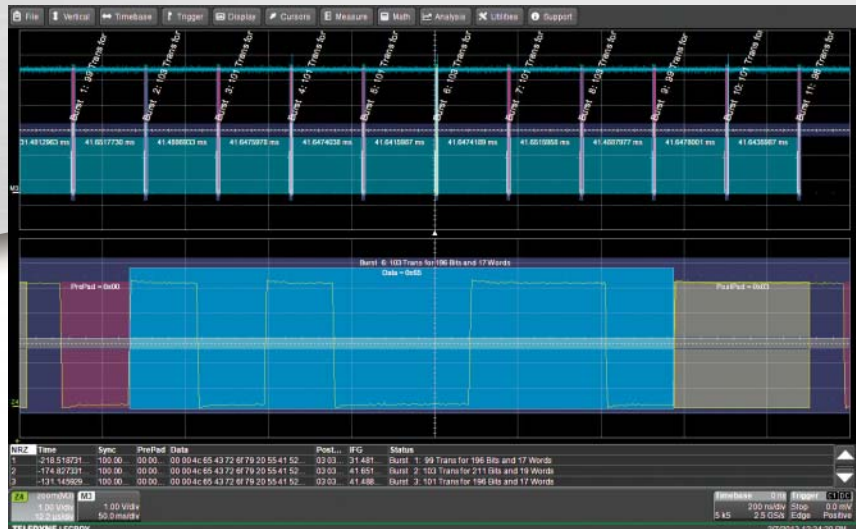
File Vertical Timebase Trigger Display Cursors Measure Math Analysis Utilities Support

Burst 1: 99 Trans for
Burst 2: 103 Trans for
Burst 3: 101 Trans for
Burst 4: 101 Trans for
Burst 5: 101 Trans for
Burst 6: 103 Trans for
Burst 7: 101 Trans for
Burst 8: 103 Trans for
Burst 9: 99 Trans for
Burst 10: 101 Trans for
Burst 11: 98 Trans for

31.4812963 ms
41.6517730 ms
41.4886933 ms
41.6475978 ms
41.6474038 ms
41.6415987 ms
41.6474189 ms
41.6515958 ms
41.4887977 ms
41.6478001 ms
41.6436987 ms

M3

Burst 6: 103 Trans for 196 Bits and 17 Words
Data = 0x65
PrePad = 0x00
PostPad = 0x03

Z4

| NRZ | Time | Sync | PrePad | Data | Post... | IFG | Status |
|---|---|---|---|---|---|---|---|
| 1 | -218.518731... | 100.00... | 00.00... | 00 00 4c 65 43 72 6f 79 20 55 41 52... | 03 03 ... | 31.481... | Burst 1: 99 Trans for 196 Bits and 17 Words |
| 2 | -174.827331... | 100.00... | 00.00... | 00 00 4c 65 43 72 6f 79 20 55 41 52... | 03 03 ... | 41.651... | Burst 2: 103 Trans for 211 Bits and 19 Words |
| 3 | -131.145929... | 100.00... | 00.00... | 00 00 4c 65 43 72 6f 79 20 55 41 52... | 03 03 ... | 41.488... | Burst 3: 101 Trans for 196 Bits and 17 Words |

Z4 zoom(M3) 1.00 V/div 12.2 μs/div
M3 1.00 V/div 50.0 ms/div

Timebase 0 ms 200 ns/div 5 kS 2.5 GS/s
Trigger C1 DC Stop 0.0 mV Edge Positive

TELEDYNE LECROY
2/7/2012 12:34:20 PM